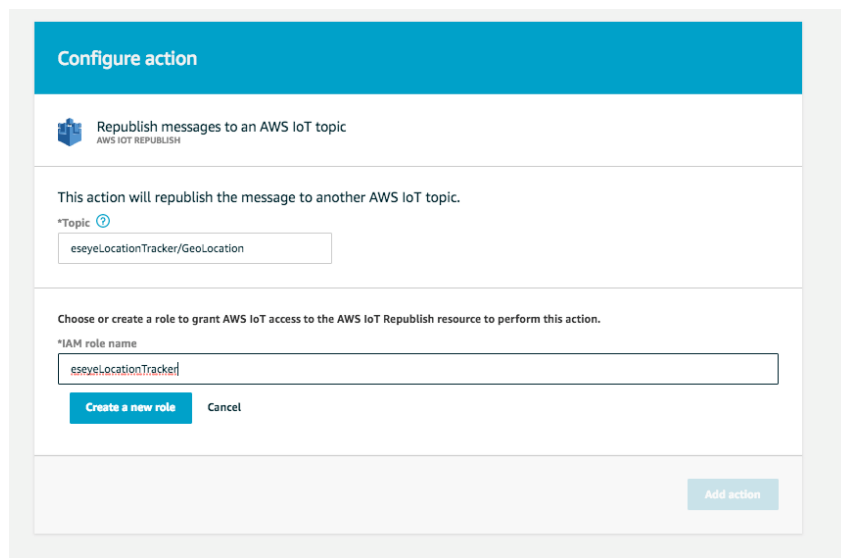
Configure action

Republish messages to an AWS IoT topic
AWS IOT REPUBLISH

This action will republish the message to another AWS IoT topic.

*Topic

eseyeLocationTracker/GeoLocation

Choose or create a role to grant AWS IoT access to the AWS IoT Republish resource to perform this action.

*IAM role name

eseyeLocationTracker

Create a new role

Cancel

Add action